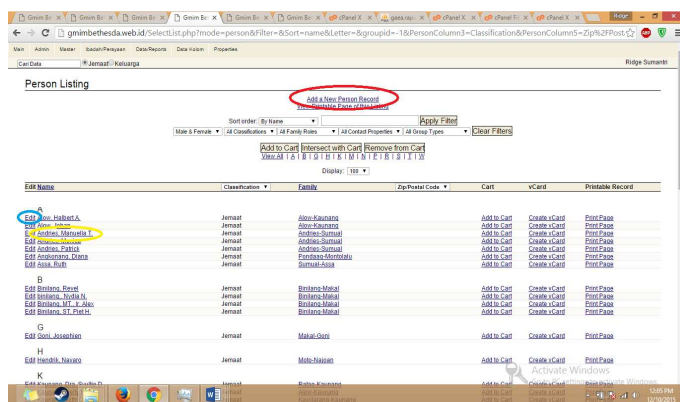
Gmim Be × | Gmim Be × | Gmim Be × | Gmim Be × | Gmim Be × | Gmim Be × | cPanel X × | gaea.rayc × | cPanel X × | cPanel X × | cPanel X ×

gmimbethesda.web.id/SelectList.php?mode=person&Filter=&Sort=name&Letter=&groupid=-1&PersonColumn3=Classification&PersonColumn5=Zip%2FPost

Main Admin Master Ibadah/Persysan Data/Reports Data Kolom Properties

Cari Data ● Jemaat ○ Keluarga Ridge Sumantri

Person Listing

Add a New Person Record
View Printable Page of this Listing

Sort order: By Name Apply Filter

Male & Female | All Classifications | All Family Roles | All Contact Properties | All Group Types | Clear Filters

Add to Cart | Intersect with Cart | Remove from Cart

View All | A | B | G | H | K | M | N | P | R | S | T | W

Display: 100

| Edit | Name | Classification | Family | Zip/Postal Code | Cart | vCard | Printable Record |
|---|---|---|---|---|---|---|---|
| | A | | | | | | |
| Edit | Alow, Halbert A. | Jemaat | Alow-Kaunang | | Add to Cart | Create vCard | Print Page |
| Edit | Alow, Johan | Jemaat | Alow-Kaunang | | Add to Cart | Create vCard | Print Page |
| Edit | Andries, Manuella T. | Jemaat | Andries-Sumual | | Add to Cart | Create vCard | Print Page |
| Edit | Andries, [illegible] | Jemaat | Andries-Sumual | | Add to Cart | Create vCard | Print Page |
| Edit | Andries, Patrick | Jemaat | Andries-Sumual | | Add to Cart | Create vCard | Print Page |
| Edit | Angkonang, Diana | Jemaat | Pondaag-Montolalu | | Add to Cart | Create vCard | Print Page |
| Edit | Assa, Ruth | Jemaat | Sumual-Assa | | Add to Cart | Create vCard | Print Page |
| | B | | | | | | |
| Edit | Binilang, Revel | Jemaat | Binilang-Makal | | Add to Cart | Create vCard | Print Page |
| Edit | binilang, Nydia N. | Jemaat | Binilang-Makal | | Add to Cart | Create vCard | Print Page |
| Edit | Binilang, MT., Ir. Alex | Jemaat | Binilang-Makal | | Add to Cart | Create vCard | Print Page |
| Edit | Binilang, ST, Piet H. | Jemaat | Binilang-Makal | | Add to Cart | Create vCard | Print Page |
| | G | | | | | | |
| Edit | Goni, Josephien | Jemaat | Makal-Goni | | Add to Cart | Create vCard | Print Page |
| | H | | | | | | |
| Edit | Hendrik, Navaro | Jemaat | Moto-Najoan | | Add to Cart | Create vCard | Print Page |
| | K | | | | | | |
| Edit | Kaunang, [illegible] | Jemaat | Ratag-Kaunang | | Add to Cart | Create vCard | Print Page |

Activate Windows
Go to Settings to activate Windows.

12:05 PM
12/10/2015